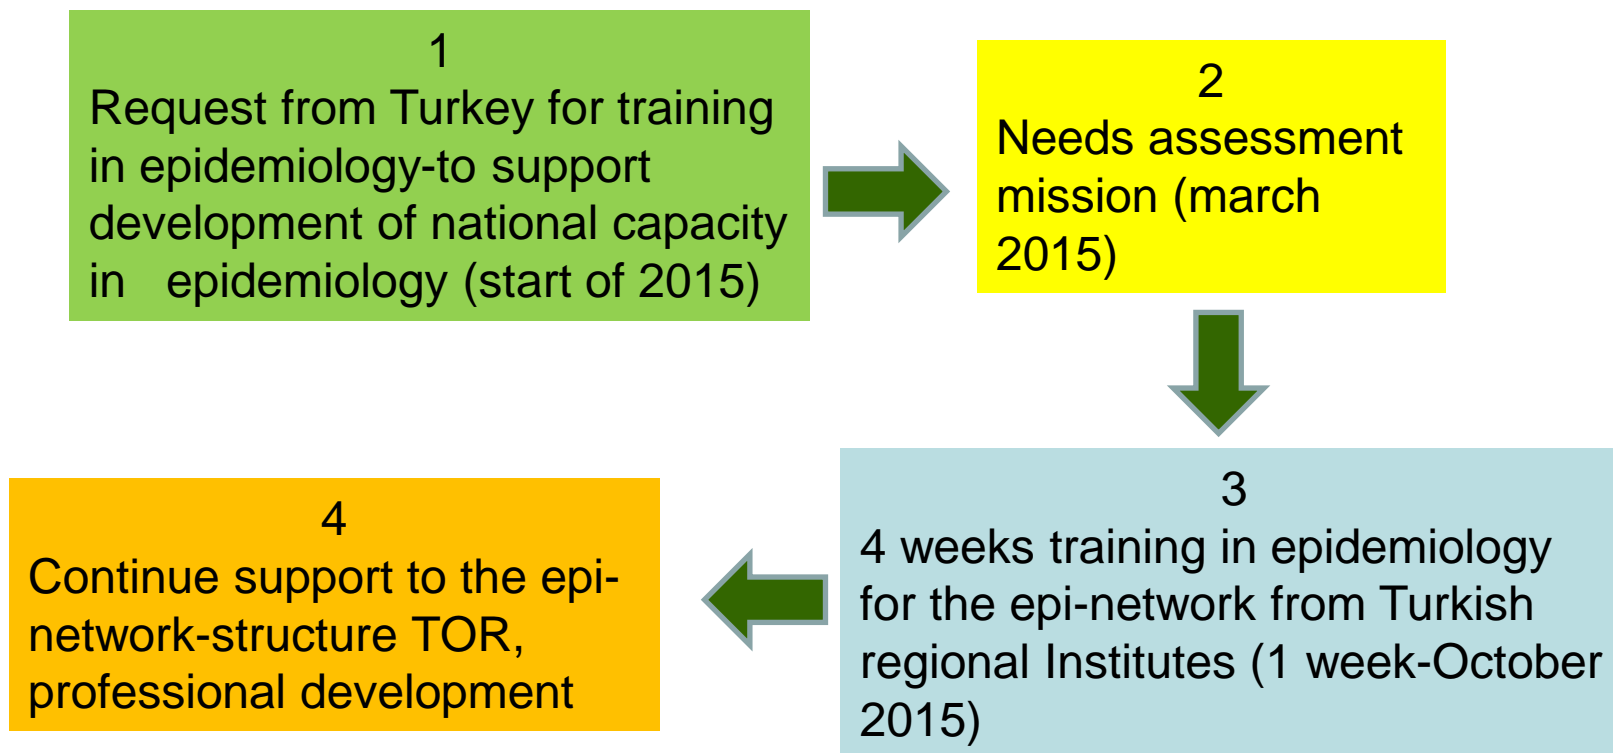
1
Request from Turkey for training in epidemiology-to support development of national capacity in epidemiology (start of 2015)

2
Needs assessment mission (march 2015)

3
4 weeks training in epidemiology for the epi-network from Turkish regional Institutes (1 week-October 2015)

4
Continue support to the epi-network-structure TOR, professional development